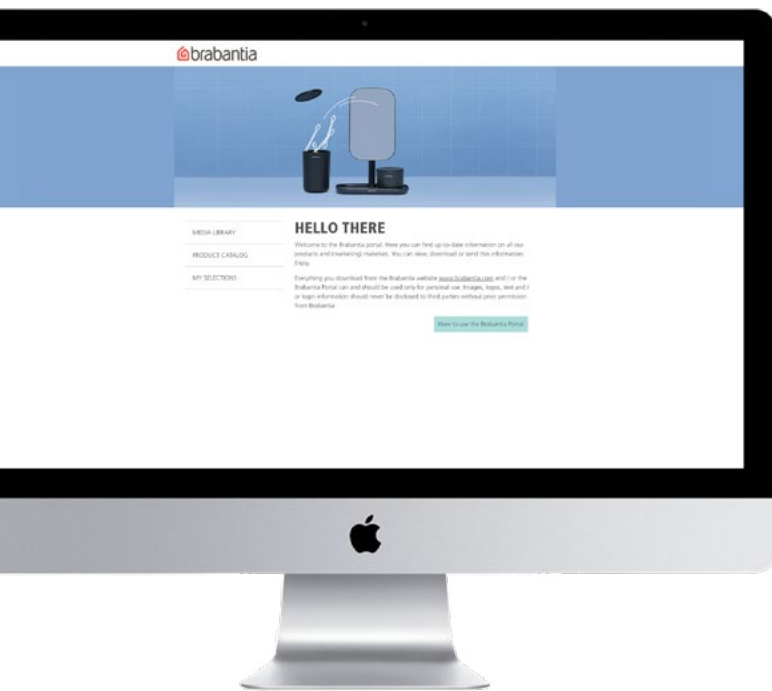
brabantia

MEDIA LIBRARY

PRODUCT CATALOG

MY SELECTIONS

HELLO THERE

Welcome to the Brabantia portal. Here you can find up-to-date information on all our products and (marketing) materials. You can view, download or send this information freely.

Everything you download from the Brabantia website www.brabantia.com and / or the Brabantia Portal can and should be used only for personal use. Images, logos, text and / or login information should never be disclosed to third parties without prior permission from Brabantia.

How to use the Brabantia Portal